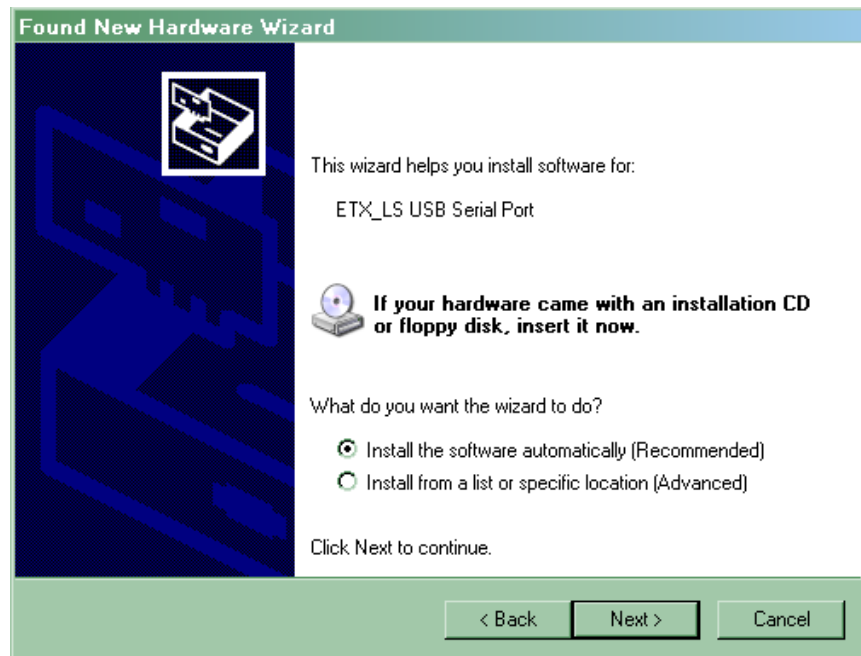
Found New Hardware Wizard

This wizard helps you install software for:

ETX_LS USB Serial Port

If your hardware came with an installation CD or floppy disk, insert it now.

What do you want the wizard to do?

Install the software automatically (Recommended)

Install from a list or specific location (Advanced)

Click Next to continue.

< Back

Next >

Cancel